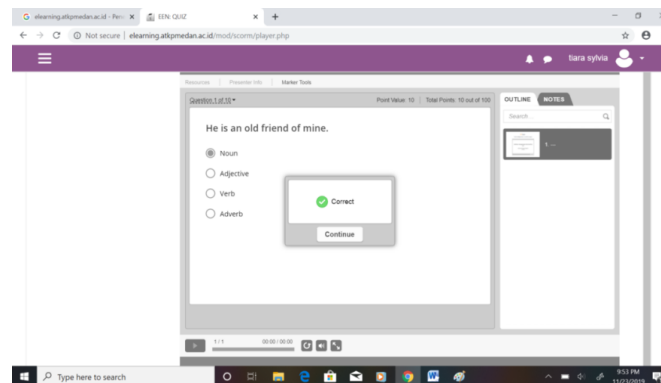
elearning.atkpmedan.ac.id - Pers ×
EEN QUIZ ×
+

Not secure | elearning.atkpmedan.ac.id/mod/scorm/player.php

tiara sylvia

Resources | Presenter Info | Marker Tools

Question 1 of 10 ▾
Point Value: 10 | Total Points: 10 out of 100

OUTLINE
NOTES

Search...

1. ...

He is an old friend of mine.

Noun

Adjective

Verb

Adverb

Correct

Continue

1 / 1
00:00 / 00:00

Type here to search

9:53 PM
11/23/2019